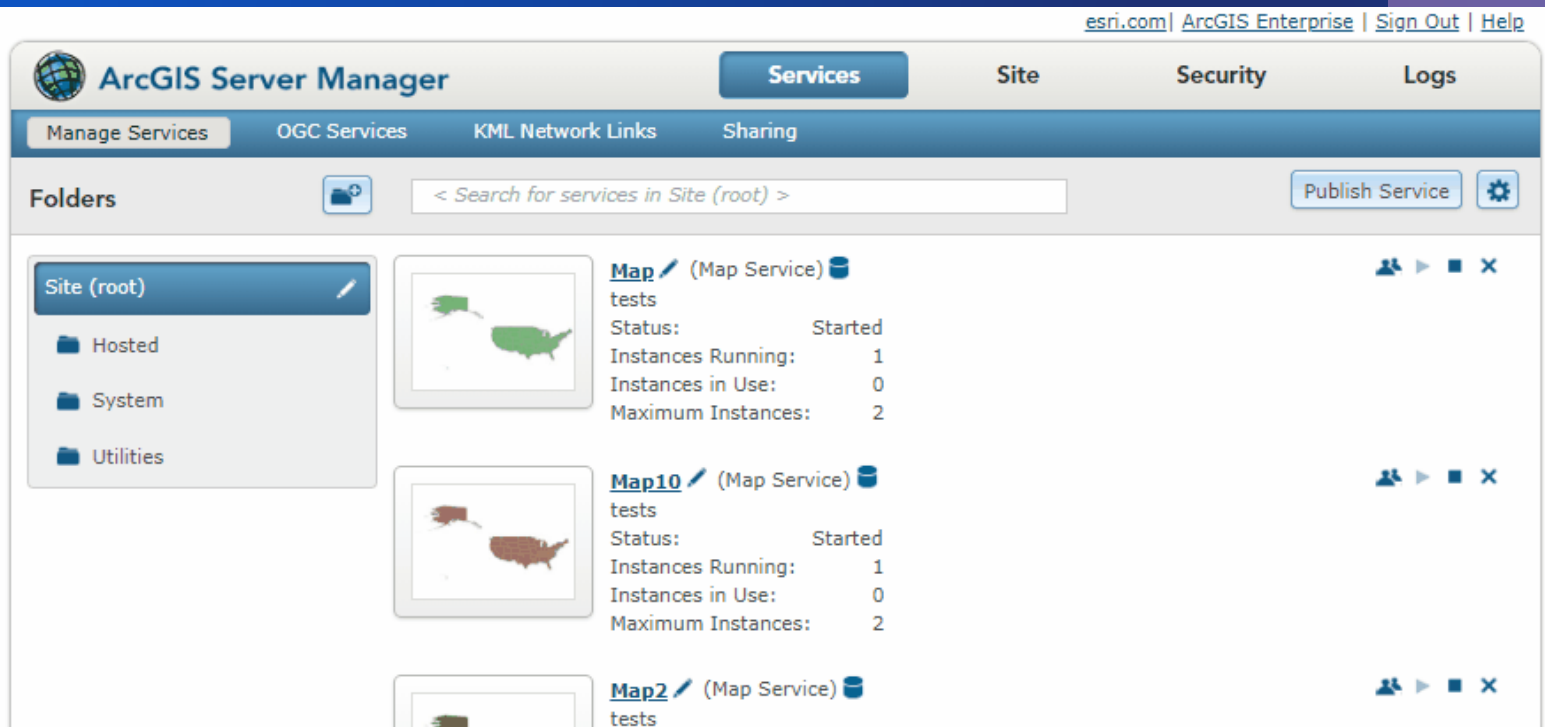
esri.com| ArcGIS Enterprise | Sign Out | Help

ArcGIS Server Manager

Services Site Security Logs

Manage Services OGC Services KML Network Links Sharing

Folders

< Search for services in Site (root) >

Publish Service

Site (root)

Hosted

System

Utilities

Map (Map Service)
tests
Status: Started
Instances Running: 1
Instances in Use: 0
Maximum Instances: 2

Map10 (Map Service)
tests
Status: Started
Instances Running: 1
Instances in Use: 0
Maximum Instances: 2

Map2 (Map Service)
tests